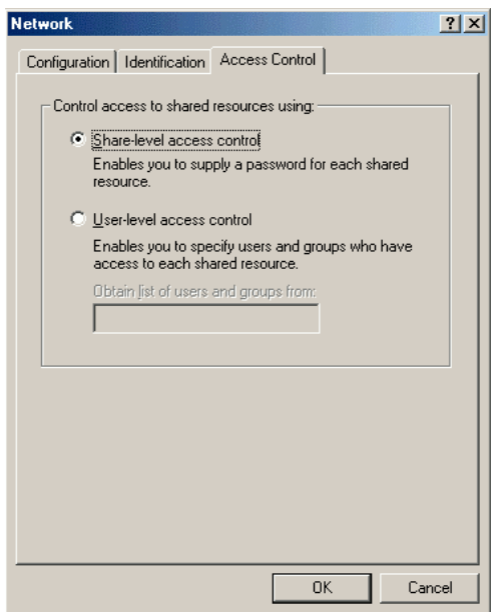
Network

?
X

Configuration
Identification
Access Control

Control access to shared resources using:

Share-level access control

Enables you to supply a password for each shared resource.

User-level access control

Enables you to specify users and groups who have access to each shared resource.

Obtain list of users and groups from:

OK
Cancel